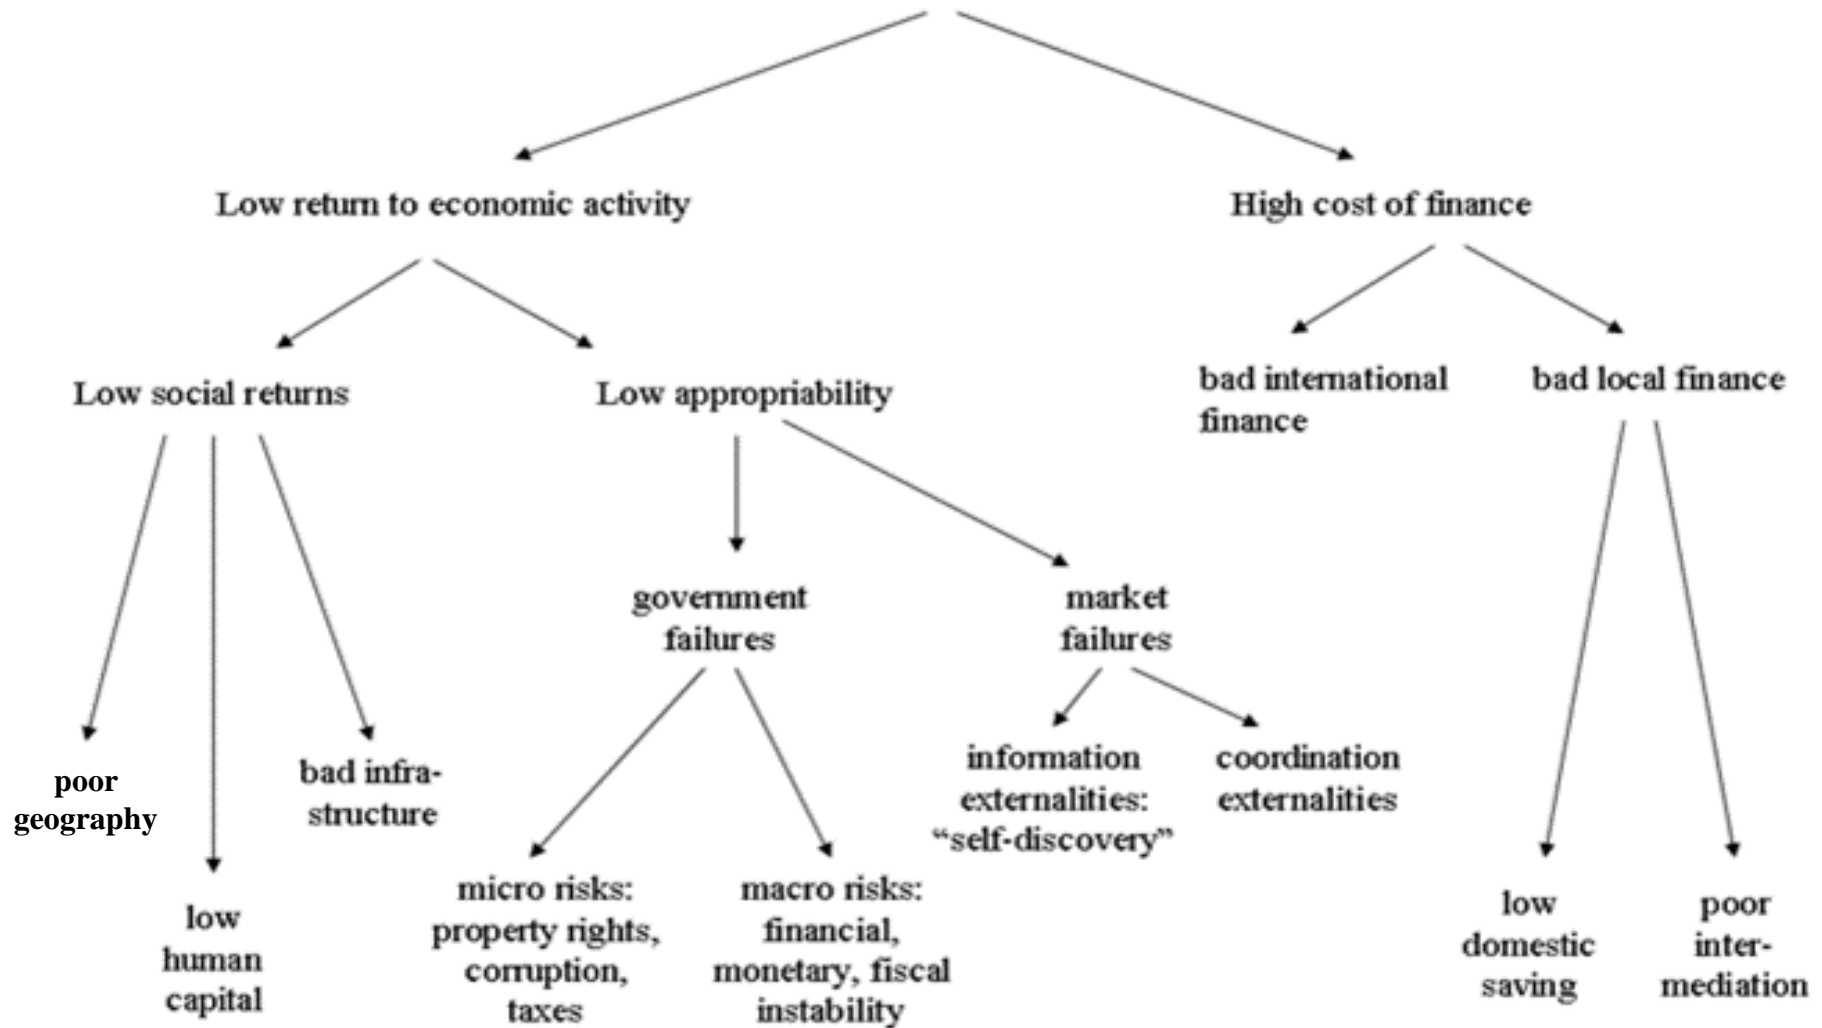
Low return to economic activity

High cost of finance

Low social returns

Low appropriability

bad international finance

bad local finance

government failures

market failures

poor geography

low human capital

bad infrastructure

micro risks: property rights, corruption, taxes

macro risks: financial, monetary, fiscal instability

information externalities: "self-discovery"

coordination externalities

low domestic saving

poor intermediation